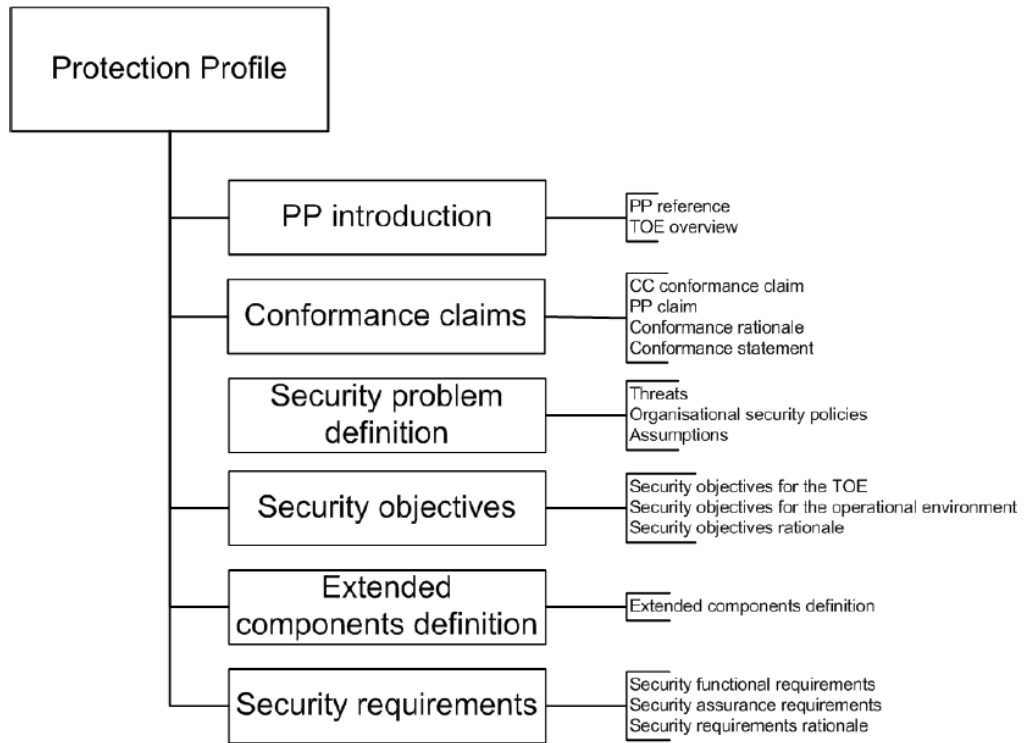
Protection Profile

PP introduction

PP reference
TOE overview

Conformance claims

CC conformance claim
PP claim
Conformance rationale
Conformance statement

Security problem definition

Threats
Organisational security policies
Assumptions

Security objectives

Security objectives for the TOE
Security objectives for the operational environment
Security objectives rationale

Extended components definition

Extended components definition

Security requirements

Security functional requirements
Security assurance requirements
Security requirements rationale